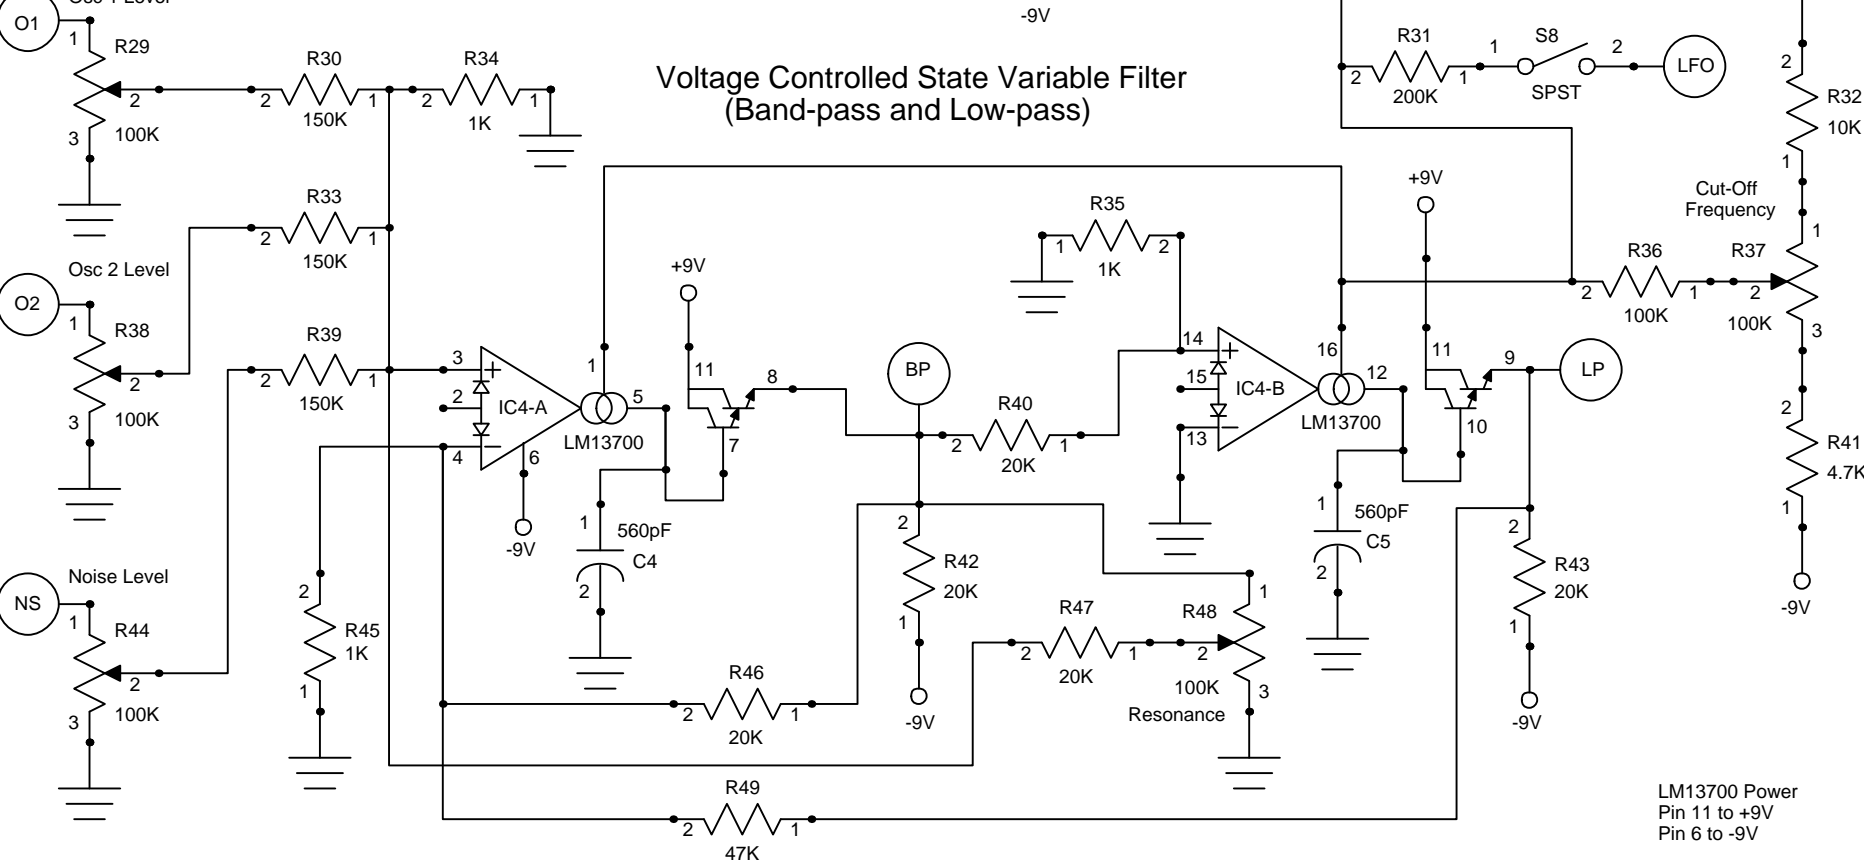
Osc 1 Level

-9V

Voltage Controlled State Variable Filter
(Band-pass and Low-pass)

O1
1
R29
2
100K
3
R30
2
1
150K
R34
2
1
1K
R33
2
1
150K
Osc 2 Level
O2
1
R38
2
100K
3
R39
2
1
150K
Noise Level
NS
1
R44
2
100K
3

R31
2
1
200K
1
S8
2
SPST
LFO
2
R32
10K
1
Cut-Off
Frequency
1
R37
2
100K
3
R36
2
1
100K
2
R41
4.7K
1
-9V

+9V
R35
1
2
1K
+9V
3
2
IC4-A
4
6
-9V
1
5
LM13700
11
8
7
1
560pF
C4
2
BP
R40
2
1
20K
14
15
IC4-B
13
16
12
LM13700
11
9
LP
10
1
560pF
C5
2
2
R42
20K
1
-9V
2
R45
1K
1
R46
2
1
20K
R47
2
1
20K
R48
1
2
3
100K
Resonance
2
R43
20K
1
-9V
R49
2
1
47K

LM13700 Power
Pin 11 to +9V
Pin 6 to -9V